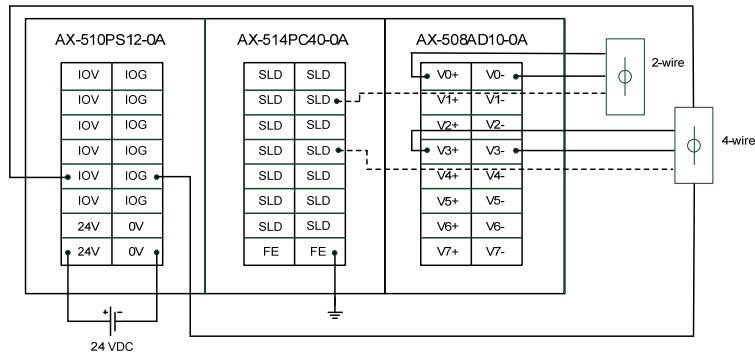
AX-510PS12-0A

| IOV | IOG |
|---|---|
| IOV | IOG |
| IOV | IOG |
| IOV | IOG |
| IOV | IOG |
| IOV | IOG |
| 24V | 0V |
| 24V | 0V |

AX-514PC40-0A

| SLD | SLD |
|---|---|
| SLD | SLD |
| SLD | SLD |
| SLD | SLD |
| SLD | SLD |
| SLD | SLD |
| SLD | SLD |
| FE | FE |

AX-508AD10-0A

| V0+ | V0- |
|---|---|
| V1+ | V1- |
| V2+ | V2- |
| V3+ | V3- |
| V4+ | V4- |
| V5+ | V5- |
| V6+ | V6- |
| V7+ | V7- |

2-wire

4-wire

24 VDC